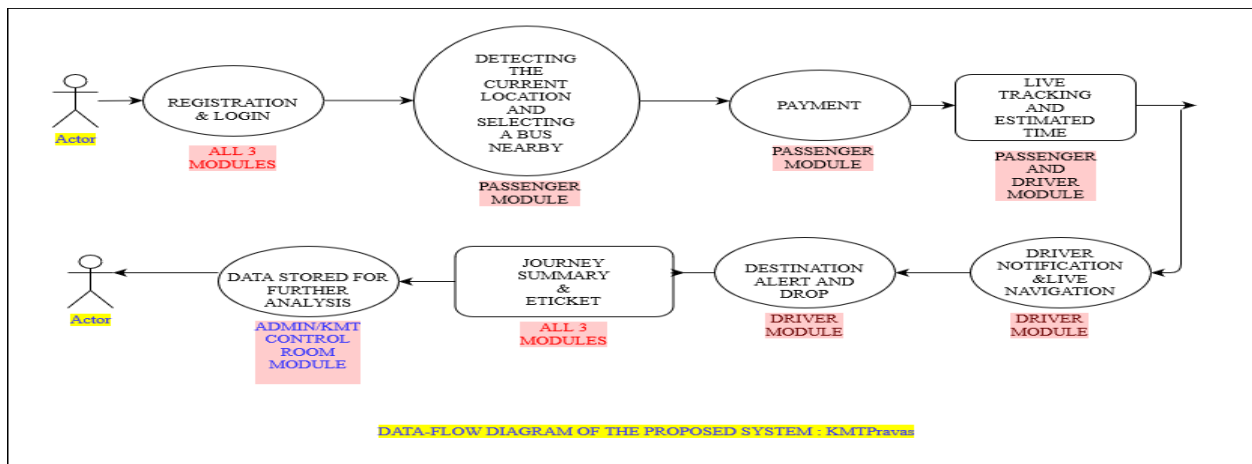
Actor

REGISTRATION & LOGIN

ALL 3 MODULES

DETECTING THE CURRENT LOCATION AND SELECTING A BUS NEARBY

PASSENGER MODULE

PAYMENT

PASSENGER MODULE

LIVE TRACKING AND ESTIMATED TIME

PASSENGER AND DRIVER MODULE

DRIVER NOTIFICATION &LIVE NAVIGATION

DRIVER MODULE

DESTINATION ALERT AND DROP

DRIVER MODULE

JOURNEY SUMMARY & ETICKET

ALL 3 MODULES

DATA STORED FOR FURTHER ANALYSIS

ADMIN/KMT CONTROL ROOM MODULE

Actor

DATA-FLOW DIAGRAM OF THE PROPOSED SYSTEM : KMTPravas